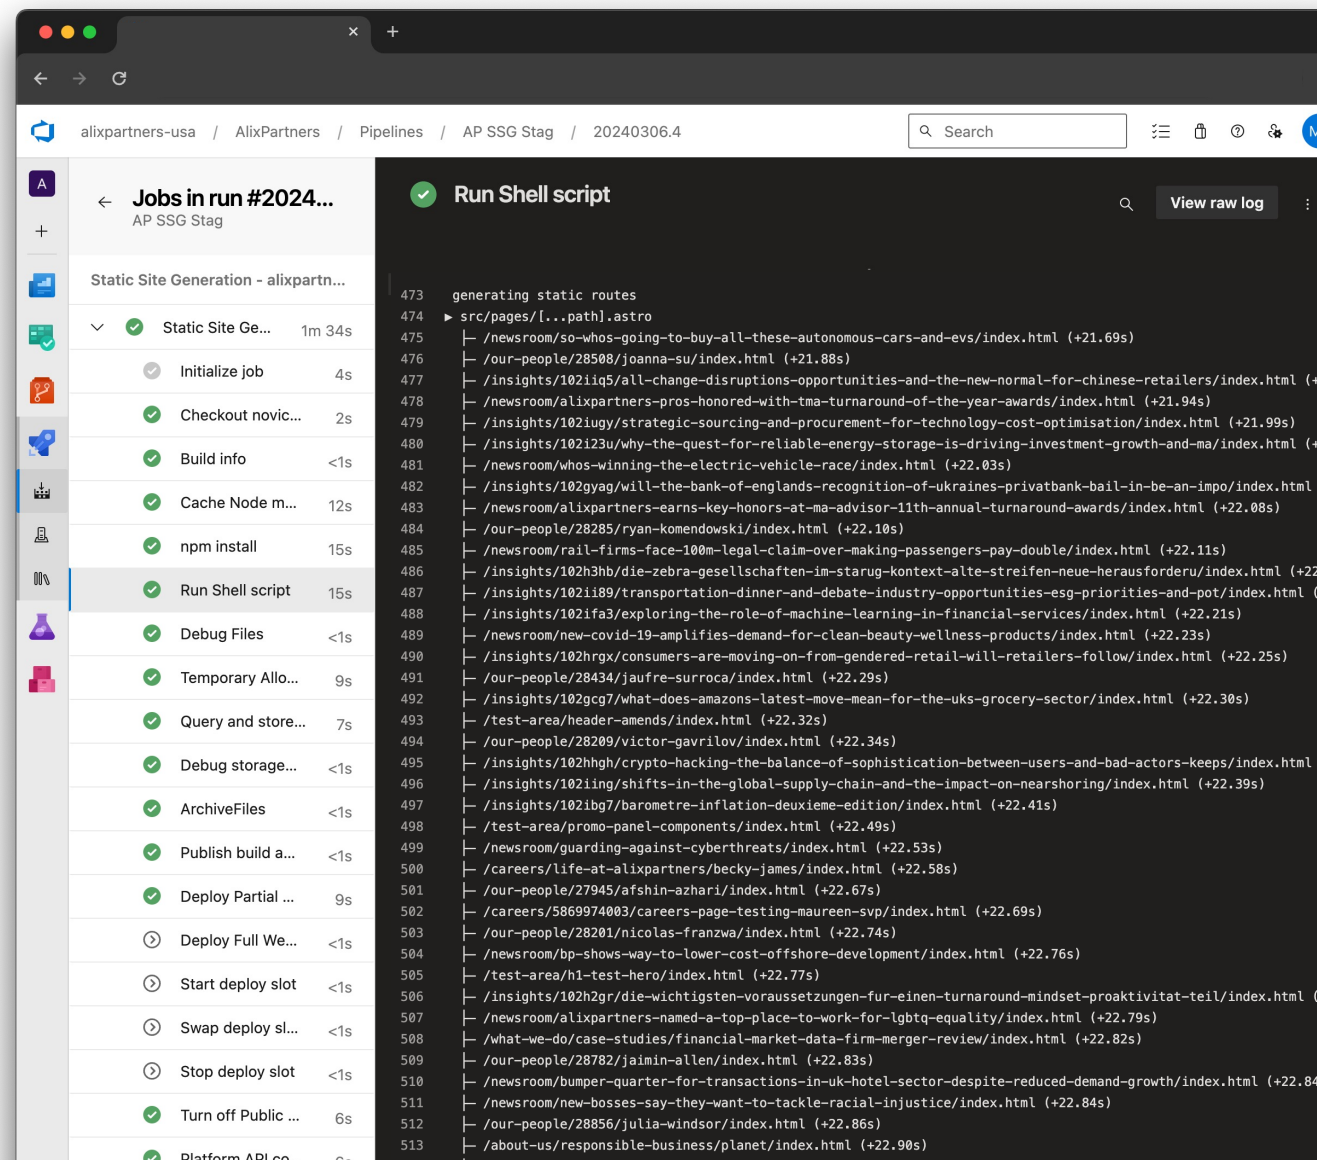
alixpartners-usa / AlixPartners / Pipelines / AP SSG Stag / 20240306.4

Search

A

Jobs in run #2024...
AP SSG Stag

Static Site Generation - alixpartn...

Static Site Ge... 1m 34s
Initialize job 4s
Checkout novic... 2s
Build info <1s
Cache Node m... 12s
npm install 15s
Run Shell script 15s
Debug Files <1s
Temporary Allo... 9s
Query and store... 7s
Debug storage... <1s
ArchiveFiles <1s
Publish build a... <1s
Deploy Partial ... 9s
Deploy Full We... <1s
Start deploy slot <1s
Swap deploy sl... <1s
Stop deploy slot <1s
Turn off Public ... 6s
Platform API co...

Run Shell script

View raw log

473 generating static routes
474 ▶ src/pages/[...path].astro
475 ├─ /newsroom/so-whos-going-to-buy-all-these-autonomous-cars-and-evs/index.html (+21.69s)
476 ├─ /our-people/28508/joanna-su/index.html (+21.88s)
477 ├─ /insights/102iiq5/all-change-disruptions-opportunities-and-the-new-normal-for-chinese-retailers/index.html (+
478 ├─ /newsroom/alixpartners-pros-honored-with-tma-turnaround-of-the-year-awards/index.html (+21.94s)
479 ├─ /insights/102iugy/strategic-sourcing-and-procurement-for-technology-cost-optimisation/index.html (+21.99s)
480 ├─ /insights/102i23u/why-the-quest-for-reliable-energy-storage-is-driving-investment-growth-and-ma/index.html (+
481 ├─ /newsroom/whos-winning-the-electric-vehicle-race/index.html (+22.03s)
482 ├─ /insights/102gyag/will-the-bank-of-englands-recognition-of-ukraines-privatbank-bail-in-be-an-impo/index.html
483 ├─ /newsroom/alixpartners-earns-key-honors-at-ma-advisor-11th-annual-turnaround-awards/index.html (+22.08s)
484 ├─ /our-people/28285/ryan-komendowski/index.html (+22.10s)
485 ├─ /newsroom/rail-firms-face-100m-legal-claim-over-making-passengers-pay-double/index.html (+22.11s)
486 ├─ /insights/102h3hb/die-zebra-gesellschaften-im-starug-kontext-alte-streifen-neue-herausforderu/index.html (+22
487 ├─ /insights/102i189/transportation-dinner-and-debate-industry-opportunities-esg-priorities-and-pot/index.html
488 ├─ /insights/102ifa3/exploring-the-role-of-machine-learning-in-financial-services/index.html (+22.21s)
489 ├─ /newsroom/new-covid-19-amplifies-demand-for-clean-beauty-wellness-products/index.html (+22.23s)
490 ├─ /insights/102hrgx/consumers-are-moving-on-from-gendered-retail-will-retailers-follow/index.html (+22.25s)
491 ├─ /our-people/28434/jaufre-surroca/index.html (+22.29s)
492 ├─ /insights/102gcg7/what-does-amazons-latest-move-mean-for-the-uks-grocery-sector/index.html (+22.30s)
493 ├─ /test-area/header-amends/index.html (+22.32s)
494 ├─ /our-people/28209/victor-gavrilov/index.html (+22.34s)
495 ├─ /insights/102hhgh/crypto-hacking-the-balance-of-sophistication-between-users-and-bad-actors-keeps/index.html
496 ├─ /insights/102iing/shifts-in-the-global-supply-chain-and-the-impact-on-nearshoring/index.html (+22.39s)
497 ├─ /insights/102ibg7/barometre-inflation-deuxieme-edition/index.html (+22.41s)
498 ├─ /test-area/promo-panel-components/index.html (+22.49s)
499 ├─ /newsroom/guarding-against-cyberthreats/index.html (+22.53s)
500 ├─ /careers/life-at-alixpartners/becky-james/index.html (+22.58s)
501 ├─ /our-people/27945/afshin-azhari/index.html (+22.67s)
502 ├─ /careers/5869974003/careers-page-testing-maureen-svp/index.html (+22.69s)
503 ├─ /our-people/28201/nicolas-franzwa/index.html (+22.74s)
504 ├─ /newsroom/bp-shows-way-to-lower-cost-offshore-development/index.html (+22.76s)
505 ├─ /test-area/h1-test-hero/index.html (+22.77s)
506 ├─ /insights/102h2gr/die-wichtigsten-voraussetzungen-fur-einen-turnaround-mindset-proaktivitat-teil/index.html
507 ├─ /newsroom/alixpartners-named-a-top-place-to-work-for-lgbtq-equality/index.html (+22.79s)
508 ├─ /what-we-do/case-studies/financial-market-data-firm-merger-review/index.html (+22.82s)
509 ├─ /our-people/28782/jaimin-allen/index.html (+22.83s)
510 ├─ /newsroom/bumper-quarter-for-transactions-in-uk-hotel-sector-despite-reduced-demand-growth/index.html (+22.84
511 ├─ /newsroom/new-bosses-say-they-want-to-tackle-racial-injustice/index.html (+22.84s)
512 ├─ /our-people/28856/julia-windsor/index.html (+22.86s)
513 ├─ /about-us/responsible-business/planet/index.html (+22.90s)